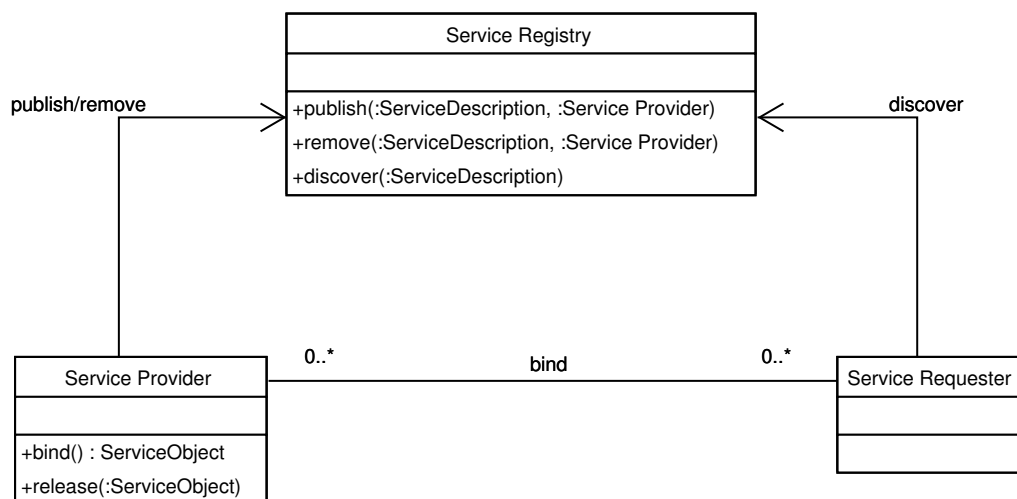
Service Registry

+publish(:ServiceDescription, :Service Provider)
+remove(:ServiceDescription, :Service Provider)
+discover(:ServiceDescription)

publish/remove

discover

Service Provider

+bind() : ServiceObject
+release(:ServiceObject)

0..*

bind

0..*

Service Requester